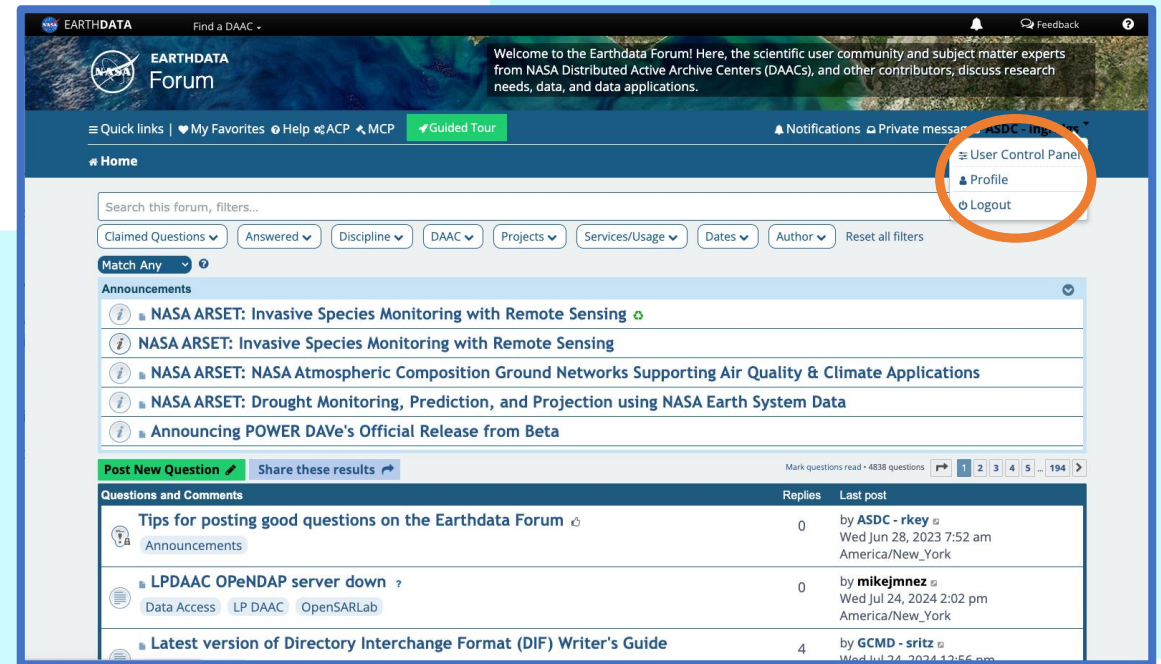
EARTHDATA Find a DAAC

Feedback

EARTHDATA Forum

Welcome to the Earthdata Forum! Here, the scientific user community and subject matter experts from NASA Distributed Active Archive Centers (DAACs), and other contributors, discuss research needs, data, and data applications.

Quick links | My Favorites Help ACP MCP Guided Tour

Notifications Private messag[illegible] ASDC - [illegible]

Home

User Control Panel
Profile
Logout

Search this forum, filters...

Claimed Questions Answered Discipline DAAC Projects Services/Usage Dates Author Reset all filters

Match Any

Announcements

NASA ARSET: Invasive Species Monitoring with Remote Sensing

NASA ARSET: Invasive Species Monitoring with Remote Sensing

NASA ARSET: NASA Atmospheric Composition Ground Networks Supporting Air Quality & Climate Applications

NASA ARSET: Drought Monitoring, Prediction, and Projection using NASA Earth System Data

Announcing POWER DAVe's Official Release from Beta

Post New Question Share these results

Mark questions read • 4838 questions 1 2 3 4 5 ... 194

| Questions and Comments | Replies | Last post |
|---|---|---|
| Tips for posting good questions on the Earthdata Forum<br>Announcements | 0 | by ASDC - rkey<br>Wed Jun 28, 2023 7:52 am<br>America/New_York |
| LPDAAC OPeNDAP server down ?<br>Data Access LP DAAC OpenSARLab | 0 | by mikejmnez<br>Wed Jul 24, 2024 2:02 pm<br>America/New_York |
| Latest version of Directory Interchange Format (DIF) Writer's Guide | 4 | by GCMD - sritz<br>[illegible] |